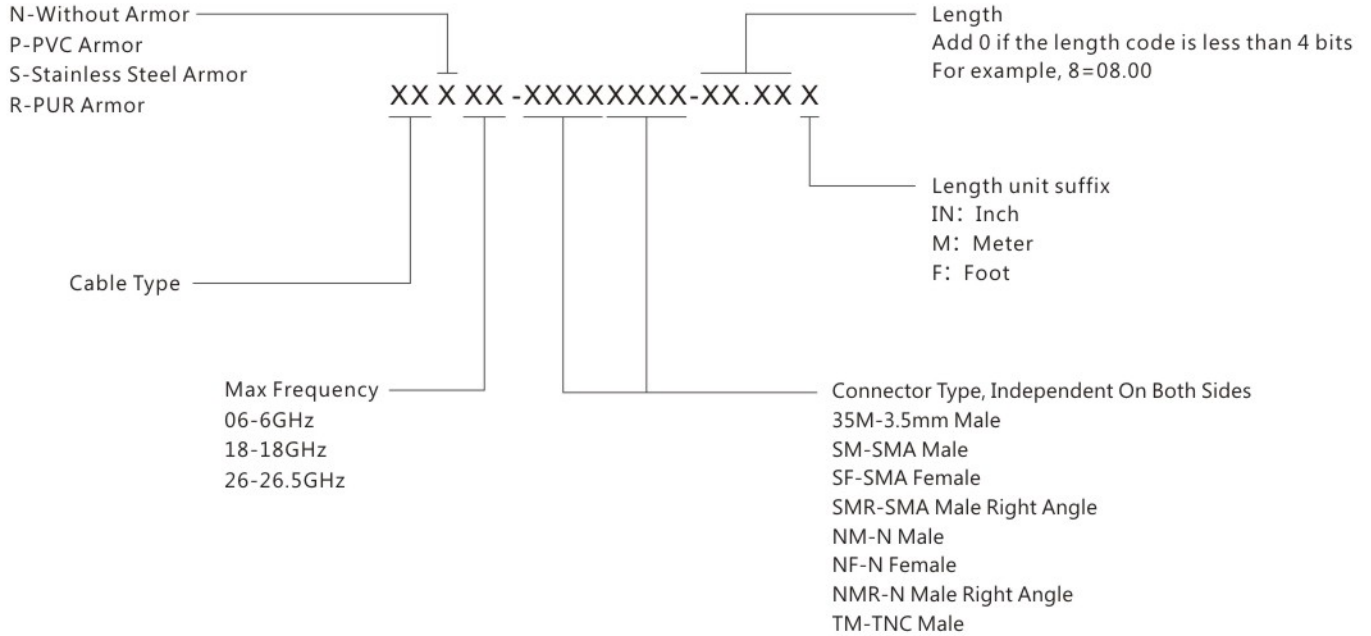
N-Without Armor
P-PVC Armor
S-Stainless Steel Armor
R-PUR Armor

XX X XX -XXXXXXXX-XX.XX X

Length
Add 0 if the length code is less than 4 bits
For example, 8=08.00

Length unit suffix
IN：Inch
M：Meter
F：Foot

Cable Type

Max Frequency
06-6GHz
18-18GHz
26-26.5GHz

Connector Type, Independent On Both Sides
35M-3.5mm Male
SM-SMA Male
SF-SMA Female
SMR-SMA Male Right Angle
NM-N Male
NF-N Female
NMR-N Male Right Angle
TM-TNC Male